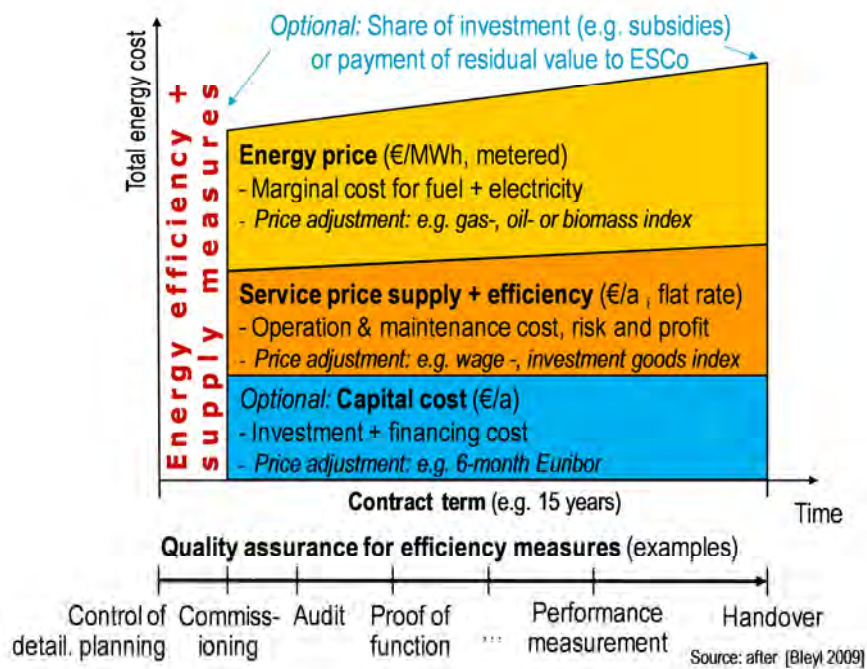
Optional: Share of investment (e.g. subsidies) or payment of residual value to ESCo

Total energy cost

Energy efficiency + supply measures

Energy price (€/MWh, metered)
- Marginal cost for fuel + electricity
- Price adjustment: e.g. gas-, oil- or biomass index

Service price supply + efficiency (€/a , flat rate)
- Operation & maintenance cost, risk and profit
- Price adjustment: e.g. wage -, investment goods index

Optional: Capital cost (€/a)
- Investment + financing cost
- Price adjustment: e.g. 6-month Euribor

Contract term (e.g. 15 years)

Time

Quality assurance for efficiency measures (examples)

Control of detail. planning

Commissioning

Audit

Proof of function

...

Performance measurement

Handover

Source: after [Bleyl 2009]